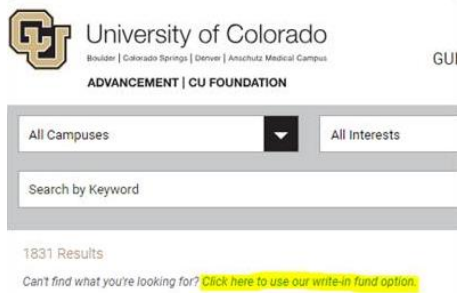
University of Colorado
Boulder | Colorado Springs | Denver | Anschutz Medical Campus
ADVANCEMENT | CU FOUNDATION

GUI

All Campuses

All Interests

Search by Keyword

1831 Results

Can't find what you're looking for? Click here to use our write-in fund option.